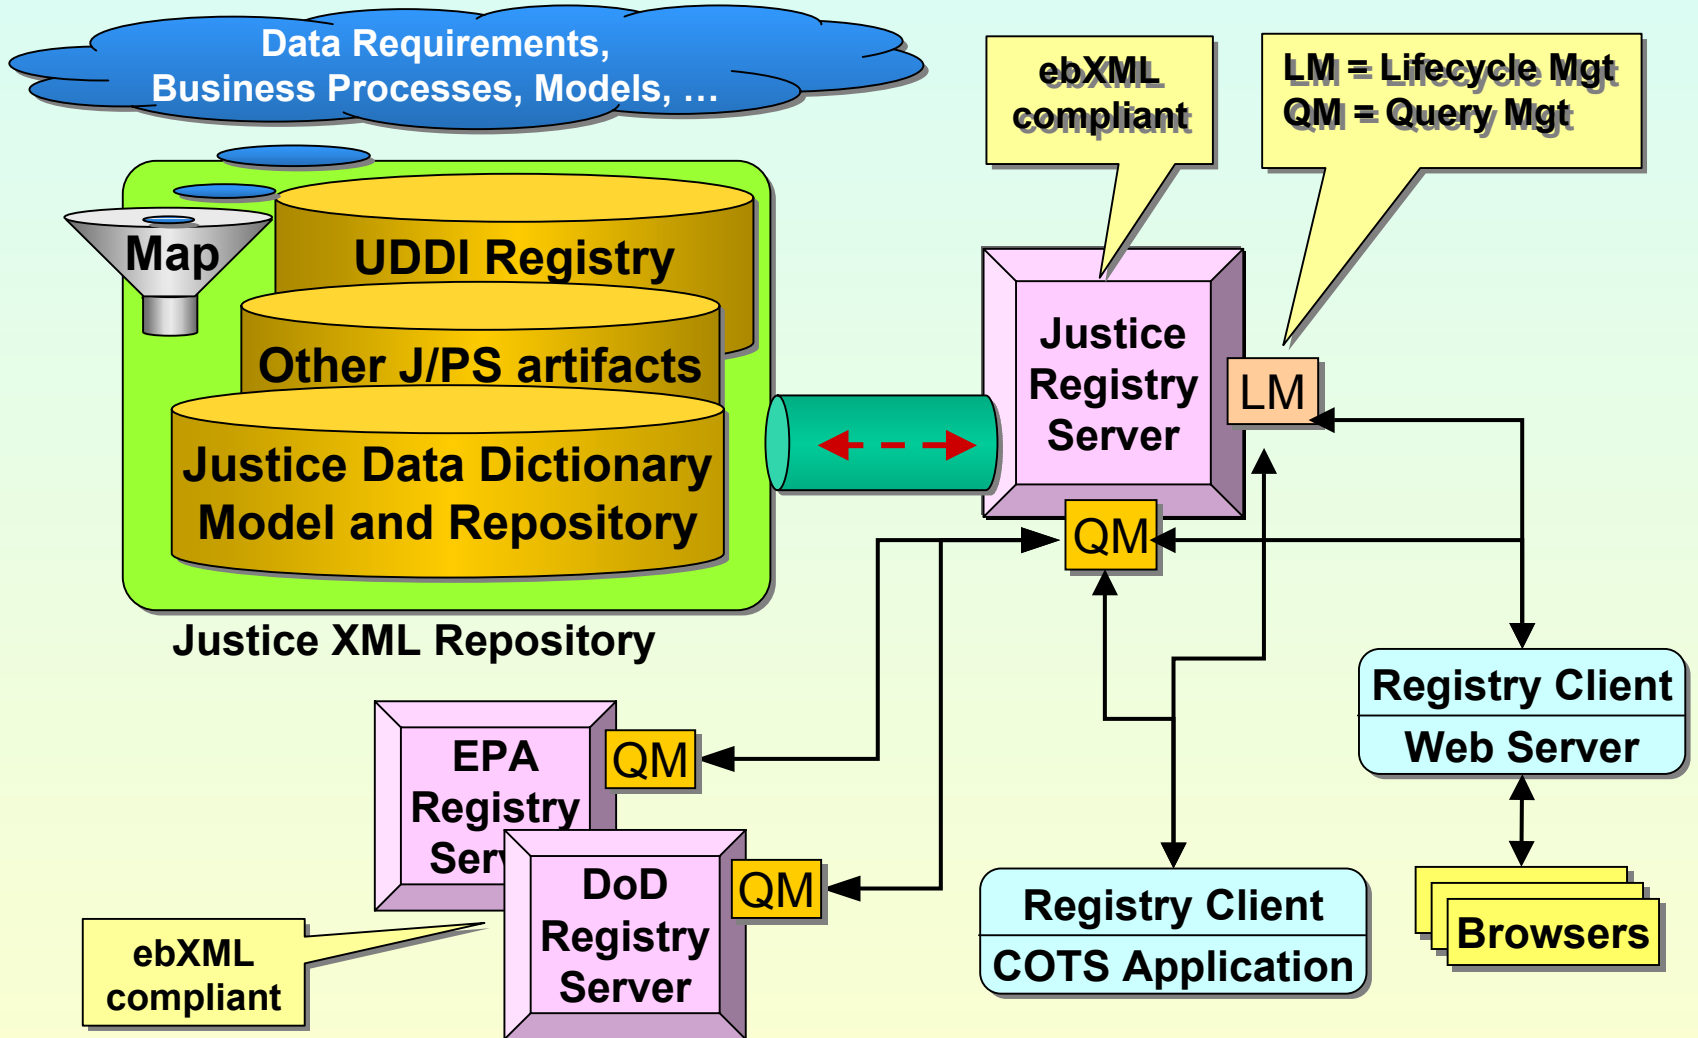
Data Requirements, Business Processes, Models, …

ebXML compliant

LM = Lifecycle Mgt
QM = Query Mgt

Map

UDDI Registry

Other J/PS artifacts

Justice Data Dictionary Model and Repository

Justice XML Repository

Justice Registry Server

LM

QM

Registry Client
Web Server

EPA Registry Ser

QM

DoD Registry Server

QM

ebXML compliant

Registry Client
COTS Application

Browsers